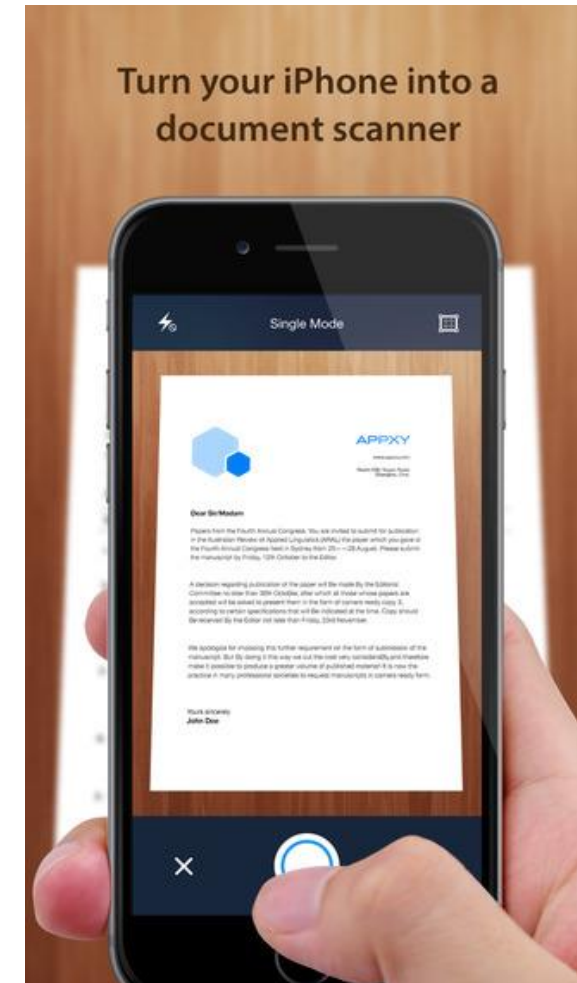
Turn your iPhone into a document scanner

Single Mode

APPXY

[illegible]

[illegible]

Dear Sir/Madam

Papers from the Fourth Annual Congress. You are invited to submit for publication in the Australian Review of Applied Linguistics (ARAL) the paper which you gave at the Fourth Annual Congress held in Sydney from 25 — 28 August. Please submit the manuscript by Friday, 12th October to the Editor.

A decision regarding publication of the paper will be made by the Editorial Committee no later than 30th October, after which all those whose papers are accepted will be asked to present them in the form of camera ready copy 3, according to certain specifications that will be indicated at the time. Copy should be received by the Editor not later than Friday, 23rd November.

We apologize for imposing this further requirement on the form of submission of the manuscript. But by doing it this way we cut the cost very considerably and therefore make it possible to produce a greater volume of published material. It is now the practice in many professional societies to request manuscripts in camera ready form.

Yours sincerely
John Doe

×